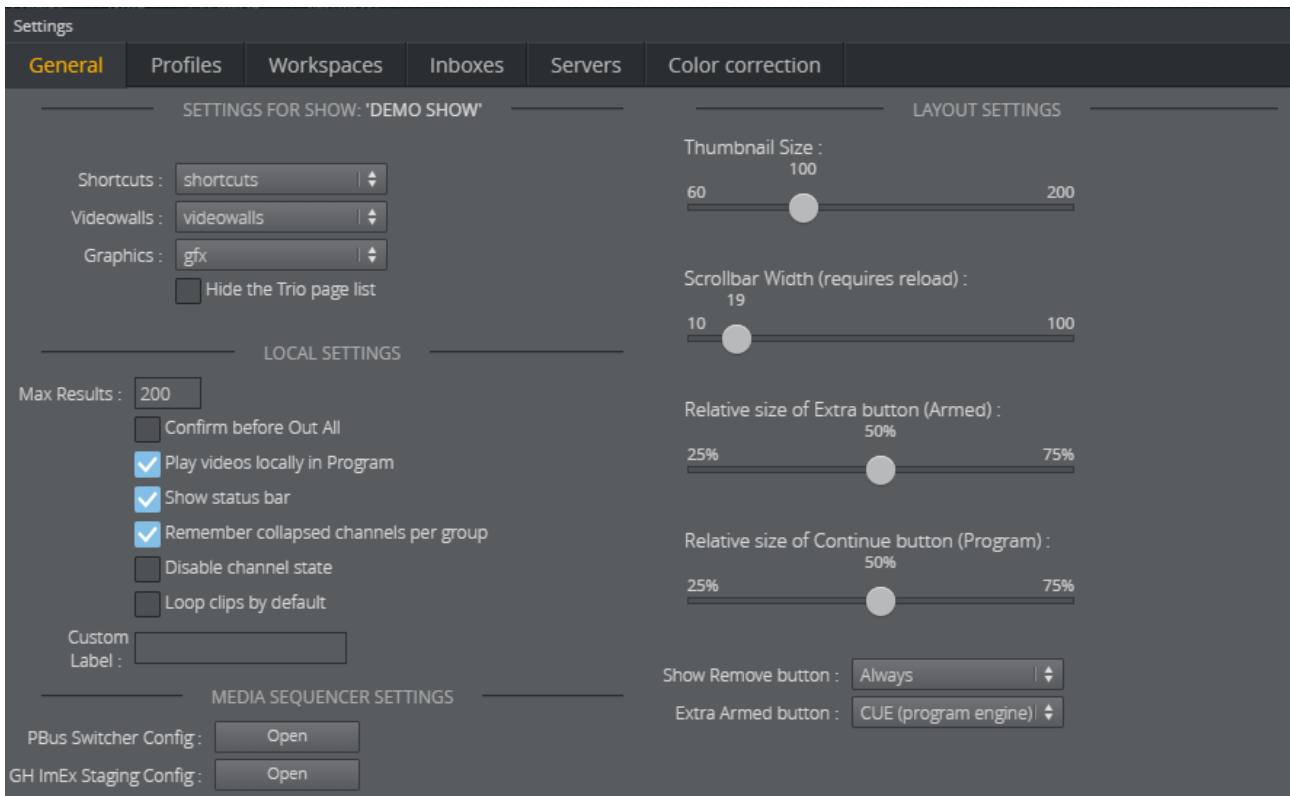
Settings

General | Profiles | Workspaces | Inboxes | Servers | Color correction

SETTINGS FOR SHOW: 'DEMO SHOW'

Shortcuts : shortcuts
Videowalls : videowalls
Graphics : gfx
Hide the Trio page list

LOCAL SETTINGS

Max Results : 200
Confirm before Out All
Play videos locally in Program
Show status bar
Remember collapsed channels per group
Disable channel state
Loop clips by default
Custom Label :

MEDIA SEQUENCER SETTINGS

PBus Switcher Config : Open
GH ImEx Staging Config : Open

LAYOUT SETTINGS

Thumbnail Size :
100
60 200

Scrollbar Width (requires reload) :
19
10 100

Relative size of Extra button (Armed) :
50%
25% 75%

Relative size of Continue button (Program) :
50%
25% 75%

Show Remove button : Always
Extra Armed button : CUE (program engine)